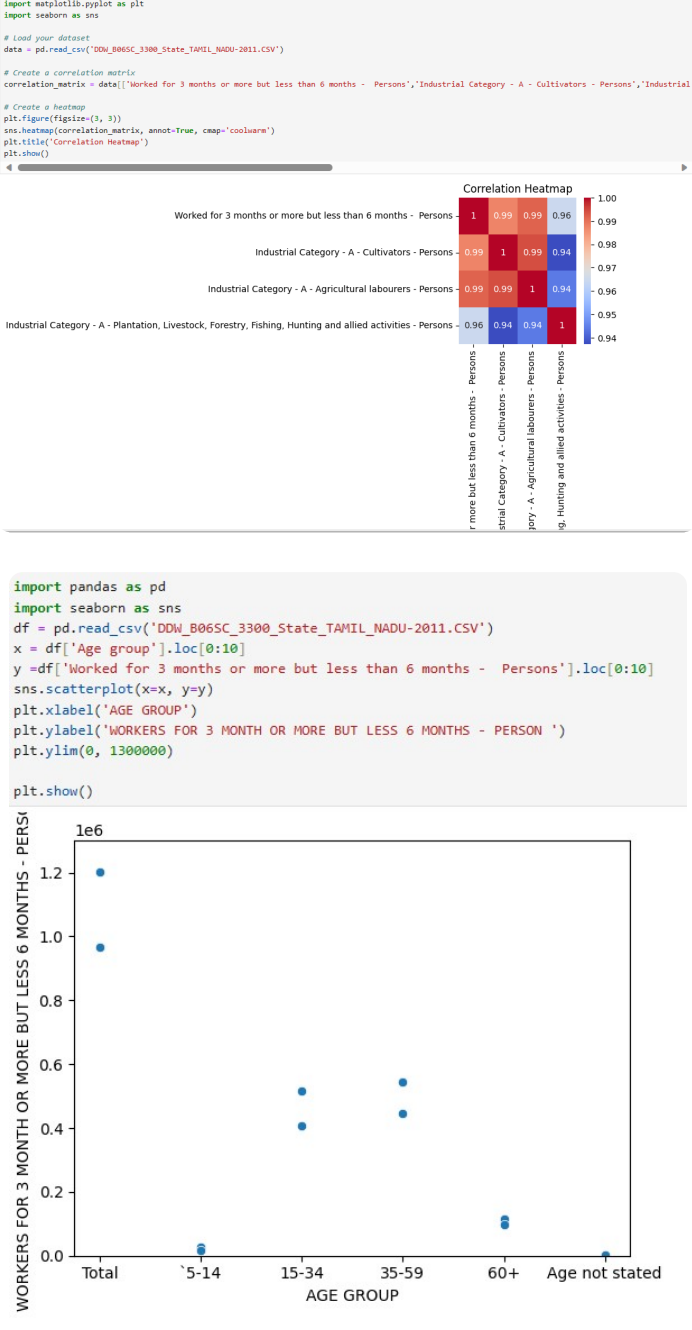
import matplotlib.pyplot as plt
import seaborn as sns

# Load your dataset
data = pd.read_csv('DDW_B06SC_3300_State_TAMIL_NADU-2011.CSV')

# Create a correlation matrix
correlation_matrix = data[['Worked for 3 months or more but less than 6 months -  Persons','Industrial Category - A - Cultivators - Persons','Industrial

# Create a heatmap
plt.figure(figsize=(3, 3))
sns.heatmap(correlation_matrix, annot=True, cmap='coolwarm')
plt.title('Correlation Heatmap')
plt.show()

Correlation Heatmap

| | | | | |
|---|---|---|---|---|
| Worked for 3 months or more but less than 6 months - Persons | 1 | 0.99 | 0.99 | 0.96 |
| Industrial Category - A - Cultivators - Persons | 0.99 | 1 | 0.99 | 0.94 |
| Industrial Category - A - Agricultural labourers - Persons | 0.99 | 0.99 | 1 | 0.94 |
| Industrial Category - A - Plantation, Livestock, Forestry, Fishing, Hunting and allied activities - Persons | 0.96 | 0.94 | 0.94 | 1 |

1.00
0.99
0.98
0.97
0.96
0.95
0.94

r more but less than 6 months - Persons
strial Category - A - Cultivators - Persons
ory - A - Agricultural labourers - Persons
g, Hunting and allied activities - Persons

import pandas as pd
import seaborn as sns
df = pd.read_csv('DDW_B06SC_3300_State_TAMIL_NADU-2011.CSV')
x = df['Age group'].loc[0:10]
y =df['Worked for 3 months or more but less than 6 months -  Persons'].loc[0:10]
sns.scatterplot(x=x, y=y)
plt.xlabel('AGE GROUP')
plt.ylabel('WORKERS FOR 3 MONTH OR MORE BUT LESS 6 MONTHS - PERSON ')
plt.ylim(0, 1300000)

plt.show()

1e6
1.2
1.0
0.8
0.6
0.4
0.2
0.0
WORKERS FOR 3 MONTH OR MORE BUT LESS 6 MONTHS - PERS
Total `5-14 15-34 35-59 60+ Age not stated
AGE GROUP